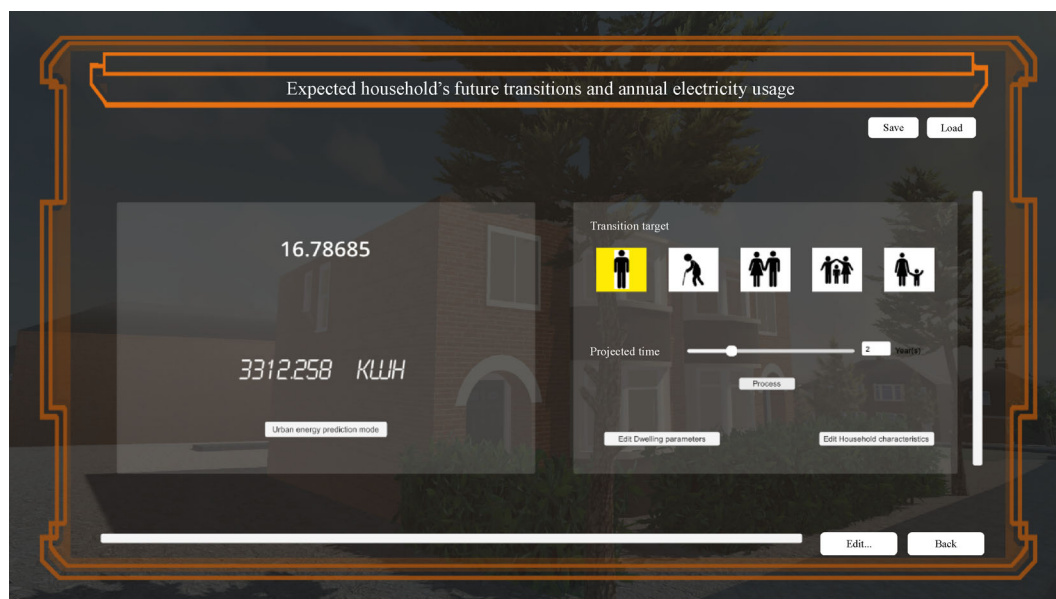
Expected household's future transitions and annual electricity usage

Save Load

16.78685

3312.258 KWH

Urban energy prediction mode

Transition target

Projected time 2 Year(s)

Process

Edit Dwelling parameters

Edit Household characteristics

Edit...

Back